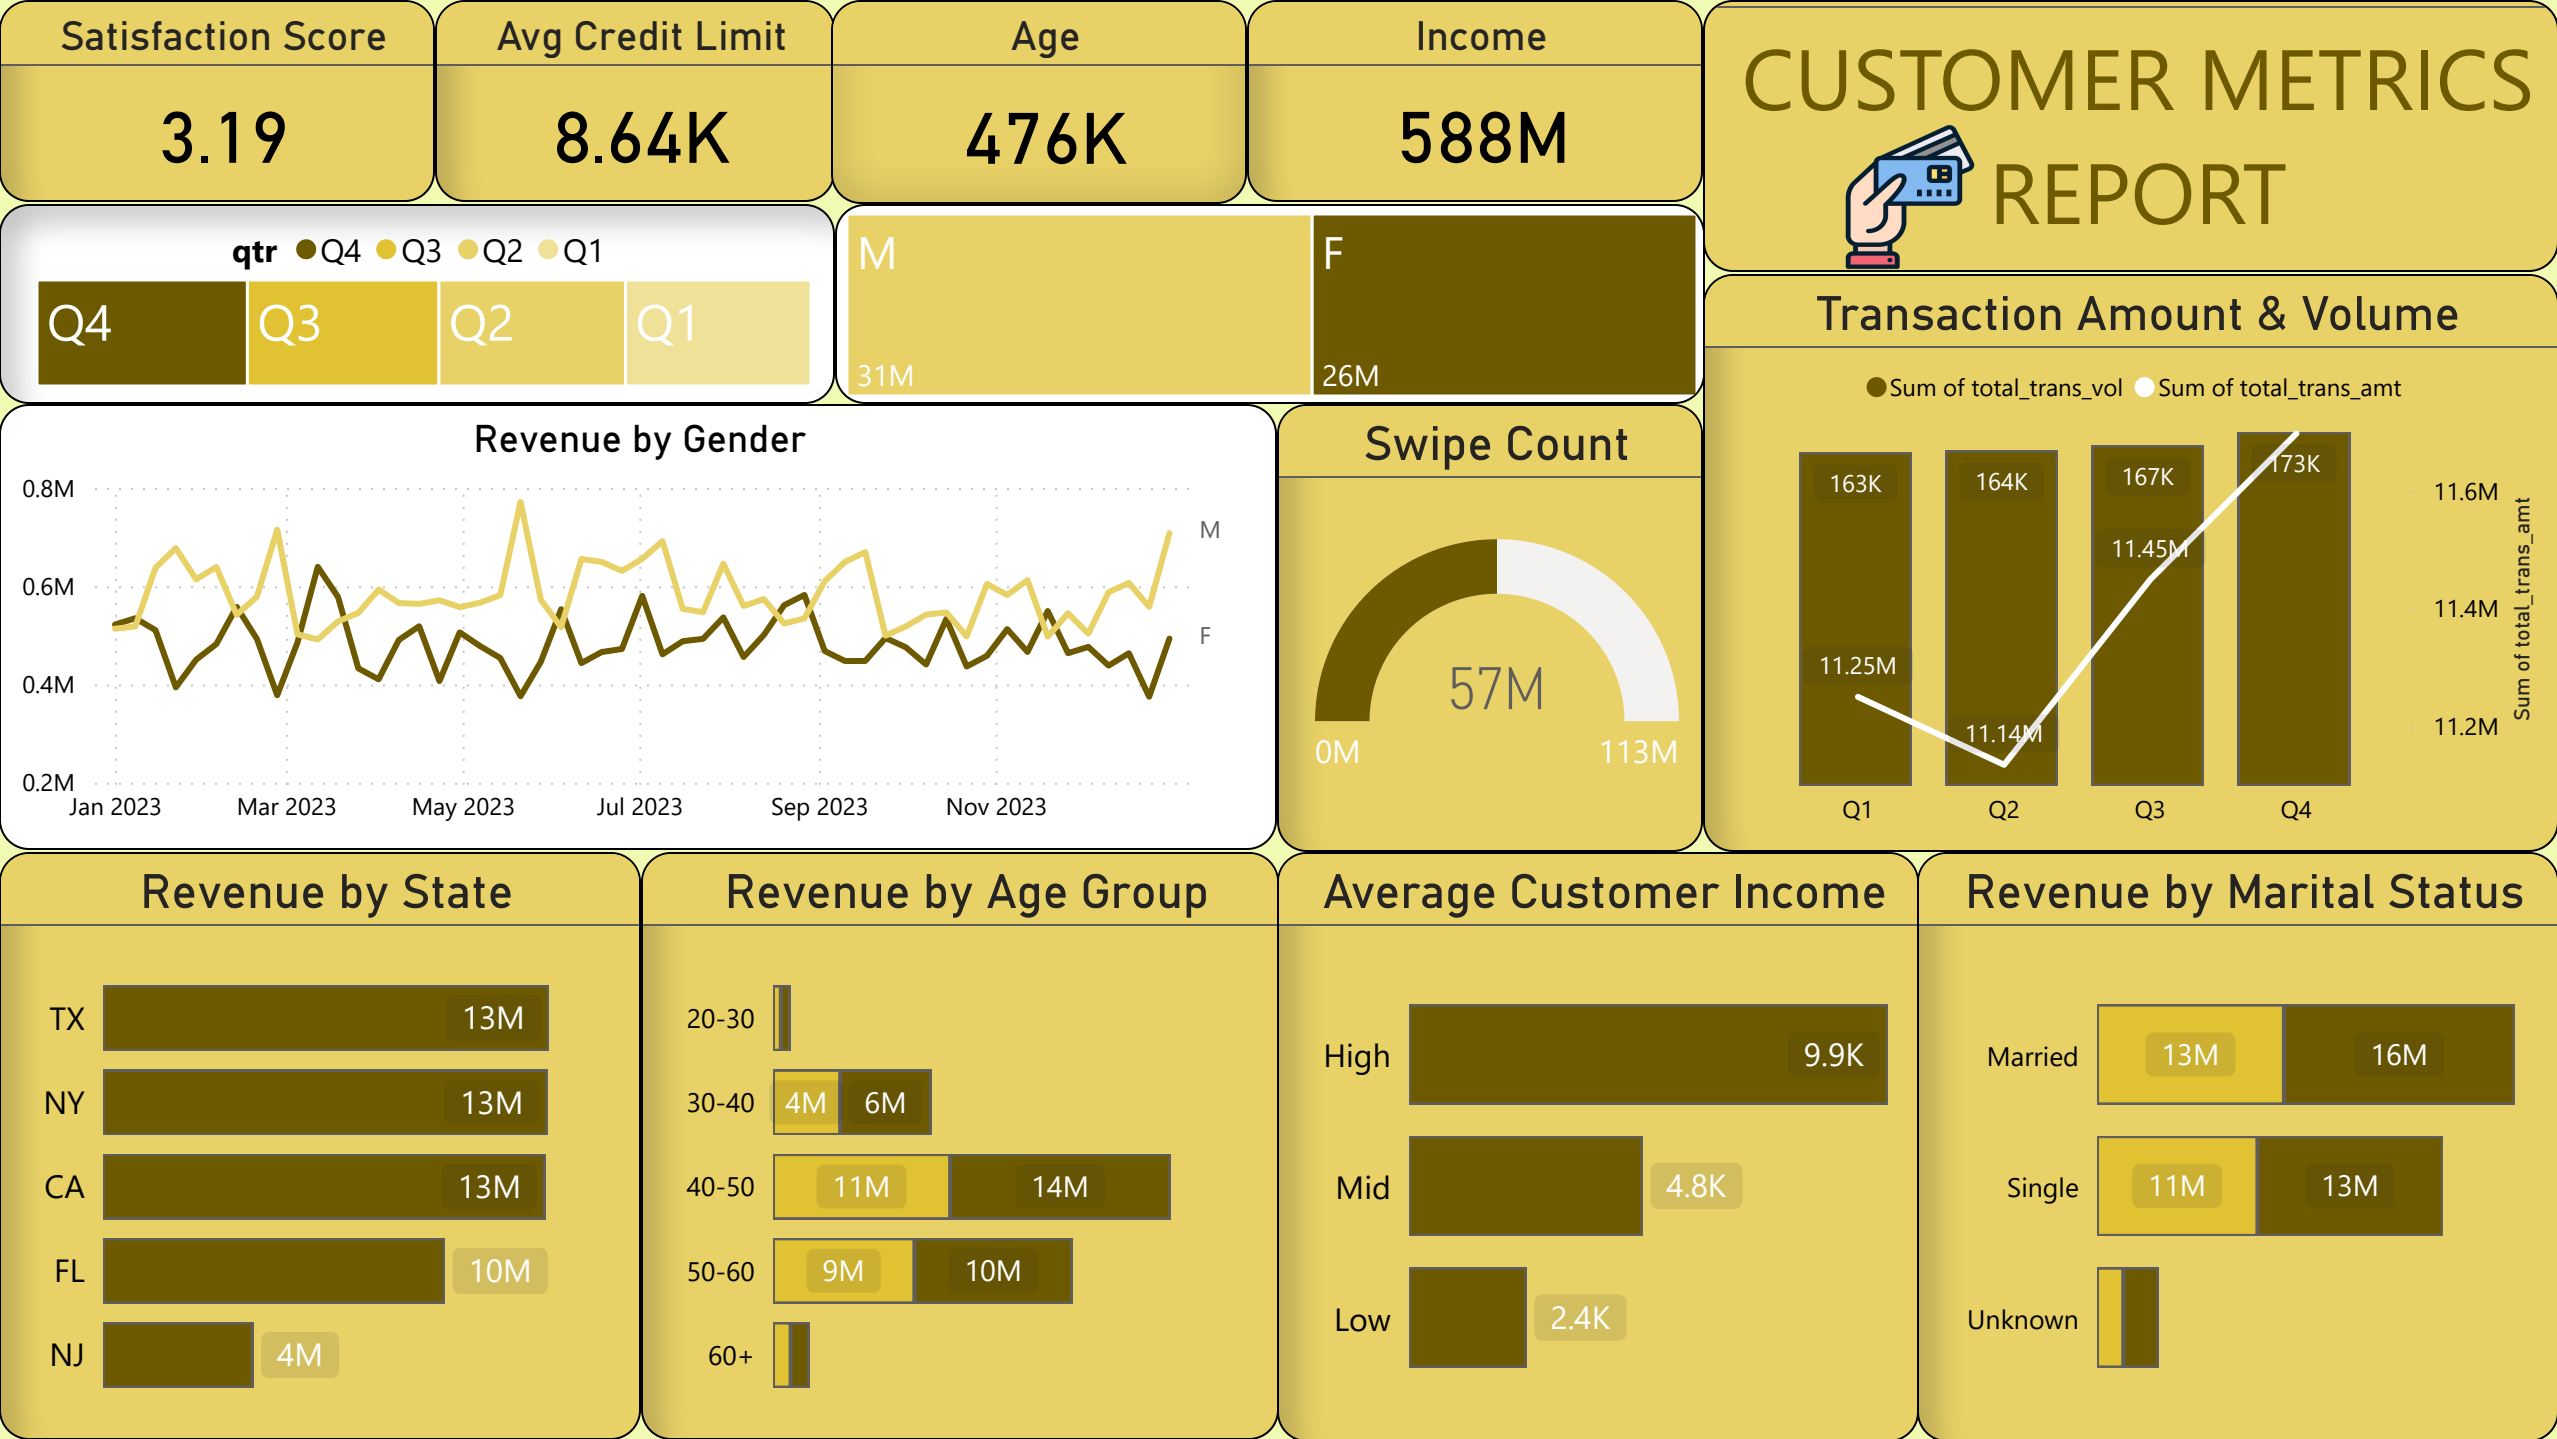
Satisfaction Score
3.19

Avg Credit Limit
8.64K

Age
476K

Income
588M

CUSTOMER METRICS REPORT

qtr ● Q4 ● Q3 ● Q2 ● Q1

Q4 Q3 Q2 Q1

M
31M

F
26M

Transaction Amount & Volume

● Sum of total_trans_vol ● Sum of total_trans_amt

163K 164K 167K 173K

11.25M 11.14M 11.45M

11.6M
11.4M
11.2M

Sum of total_trans_amt

Q1 Q2 Q3 Q4

Revenue by Gender

0.8M
0.6M
0.4M
0.2M

M
F

Jan 2023 Mar 2023 May 2023 Jul 2023 Sep 2023 Nov 2023

Swipe Count

57M
0M
113M

Revenue by State

| | |
|---|---|
| TX | 13M |
| NY | 13M |
| CA | 13M |
| FL | 10M |
| NJ | 4M |

Revenue by Age Group

| | | |
|---|---|---|
| 20-30 | | |
| 30-40 | 4M | 6M |
| 40-50 | 11M | 14M |
| 50-60 | 9M | 10M |
| 60+ | | |

Average Customer Income

| | |
|---|---|
| High | 9.9K |
| Mid | 4.8K |
| Low | 2.4K |

Revenue by Marital Status

| | | |
|---|---|---|
| Married | 13M | 16M |
| Single | 11M | 13M |
| Unknown | | |